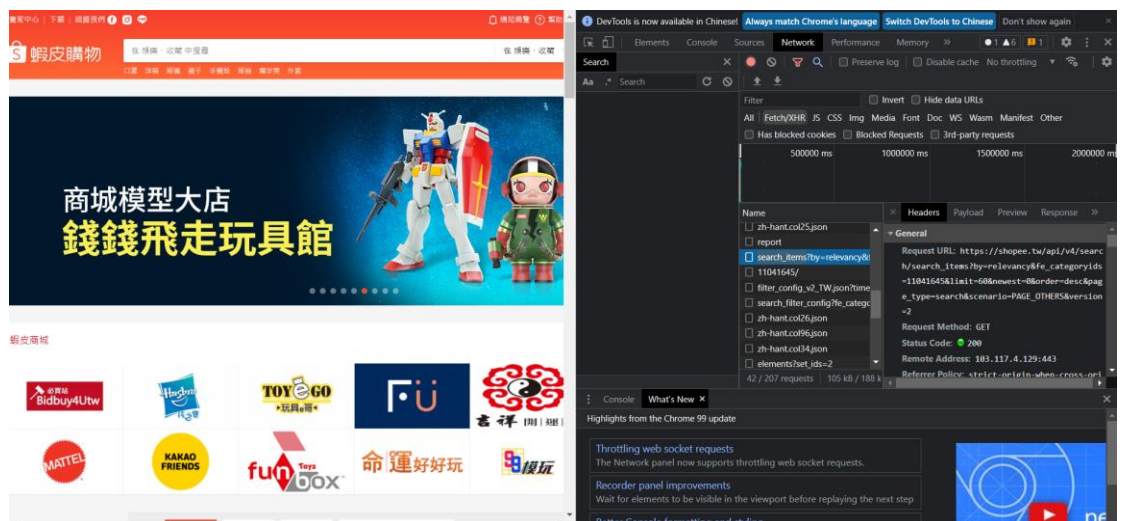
賣家中心 | 下載 | 追蹤我們
通知總覽 幫助
蝦皮購物
在 蝦蝦・收藏 中搜尋
商城模型大店
錢錢飛走玩具館
蝦皮商城
Bidbuy4Utw
Hasbro
TOY GO
FU
吉祥
MATTEL
KAKAO FRIENDS
funbox Toys
命運好好玩
模玩

DevTools is now available in Chinese! Always match Chrome's language Switch DevTools to Chinese Don't show again
Elements Console Sources Network Performance Memory »
1 6 1
Search
Preserve log Disable cache No throttling
Aa .* Search
Filter Invert Hide data URLs
All Fetch/XHR JS CSS Img Media Font Doc WS Wasm Manifest Other
Has blocked cookies Blocked Requests 3rd-party requests
500000 ms 1000000 ms 1500000 ms 2000000 ms
Name
zh-hant.col25.json
report
search_items?by=relevancy&
11041645/
filter_config_v2_TW.json?time
search_filter_config?fe_categ
zh-hant.col26.json
zh-hant.col96.json
zh-hant.col34.json
elements?set_ids=2
42 / 207 requests 105 kB / 188 k
Headers Payload Preview Response »
General
Request URL: https://shopee.tw/api/v4/search/search_items?by=relevancy&fe_categoryids=11041645&limit=60&newest=0&order=desc&page_type=search&scenario=PAGE_OTHERS&version=2
Request Method: GET
Status Code: 200
Remote Address: 103.117.4.129:443
Referrer Policy: strict-origin-when-cross-ori
Console What's New
Highlights from the Chrome 99 update
Throttling web socket requests
The Network panel now supports throttling web socket requests.
Recorder panel improvements
Wait for elements to be visible in the viewport before replaying the next step
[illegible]
ne